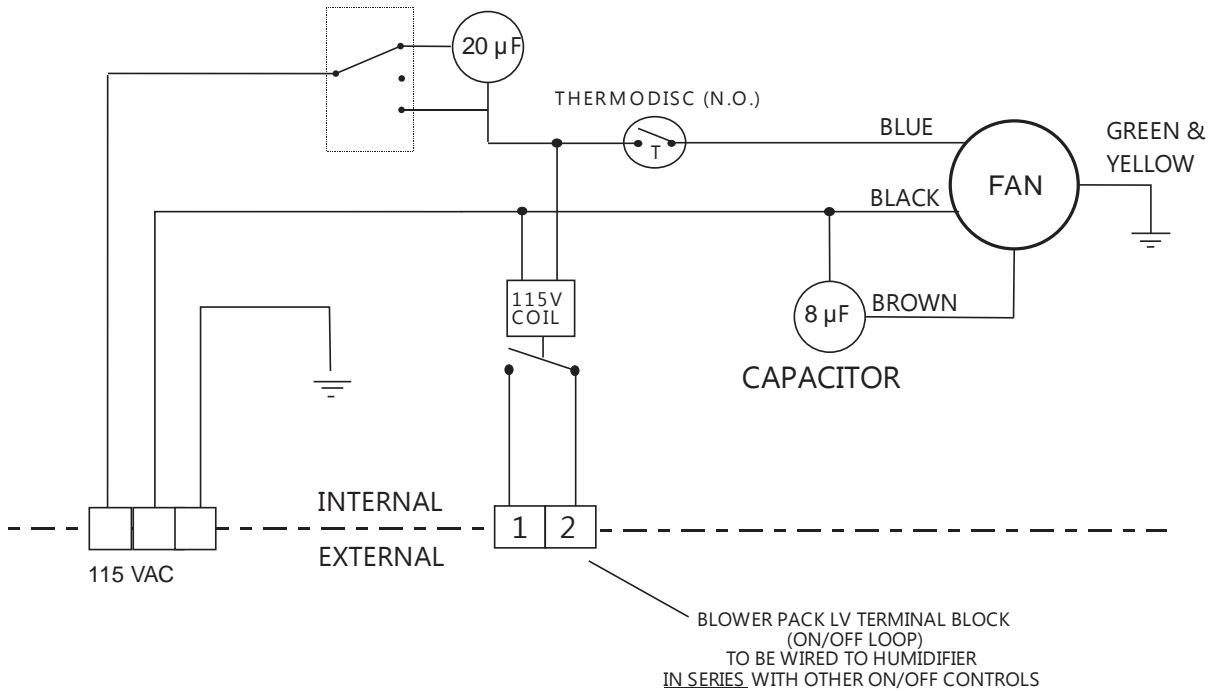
20 µF

THERMODISC (N.O.)

T

BLUE

GREEN & YELLOW

FAN

BLACK

115V COIL

8 µF

BROWN

CAPACITOR

INTERNAL

EXTERNAL

1

2

115 VAC

BLOWER PACK LV TERMINAL BLOCK (ON/OFF LOOP) TO BE WIRED TO HUMIDIFIER IN SERIES WITH OTHER ON/OFF CONTROLS